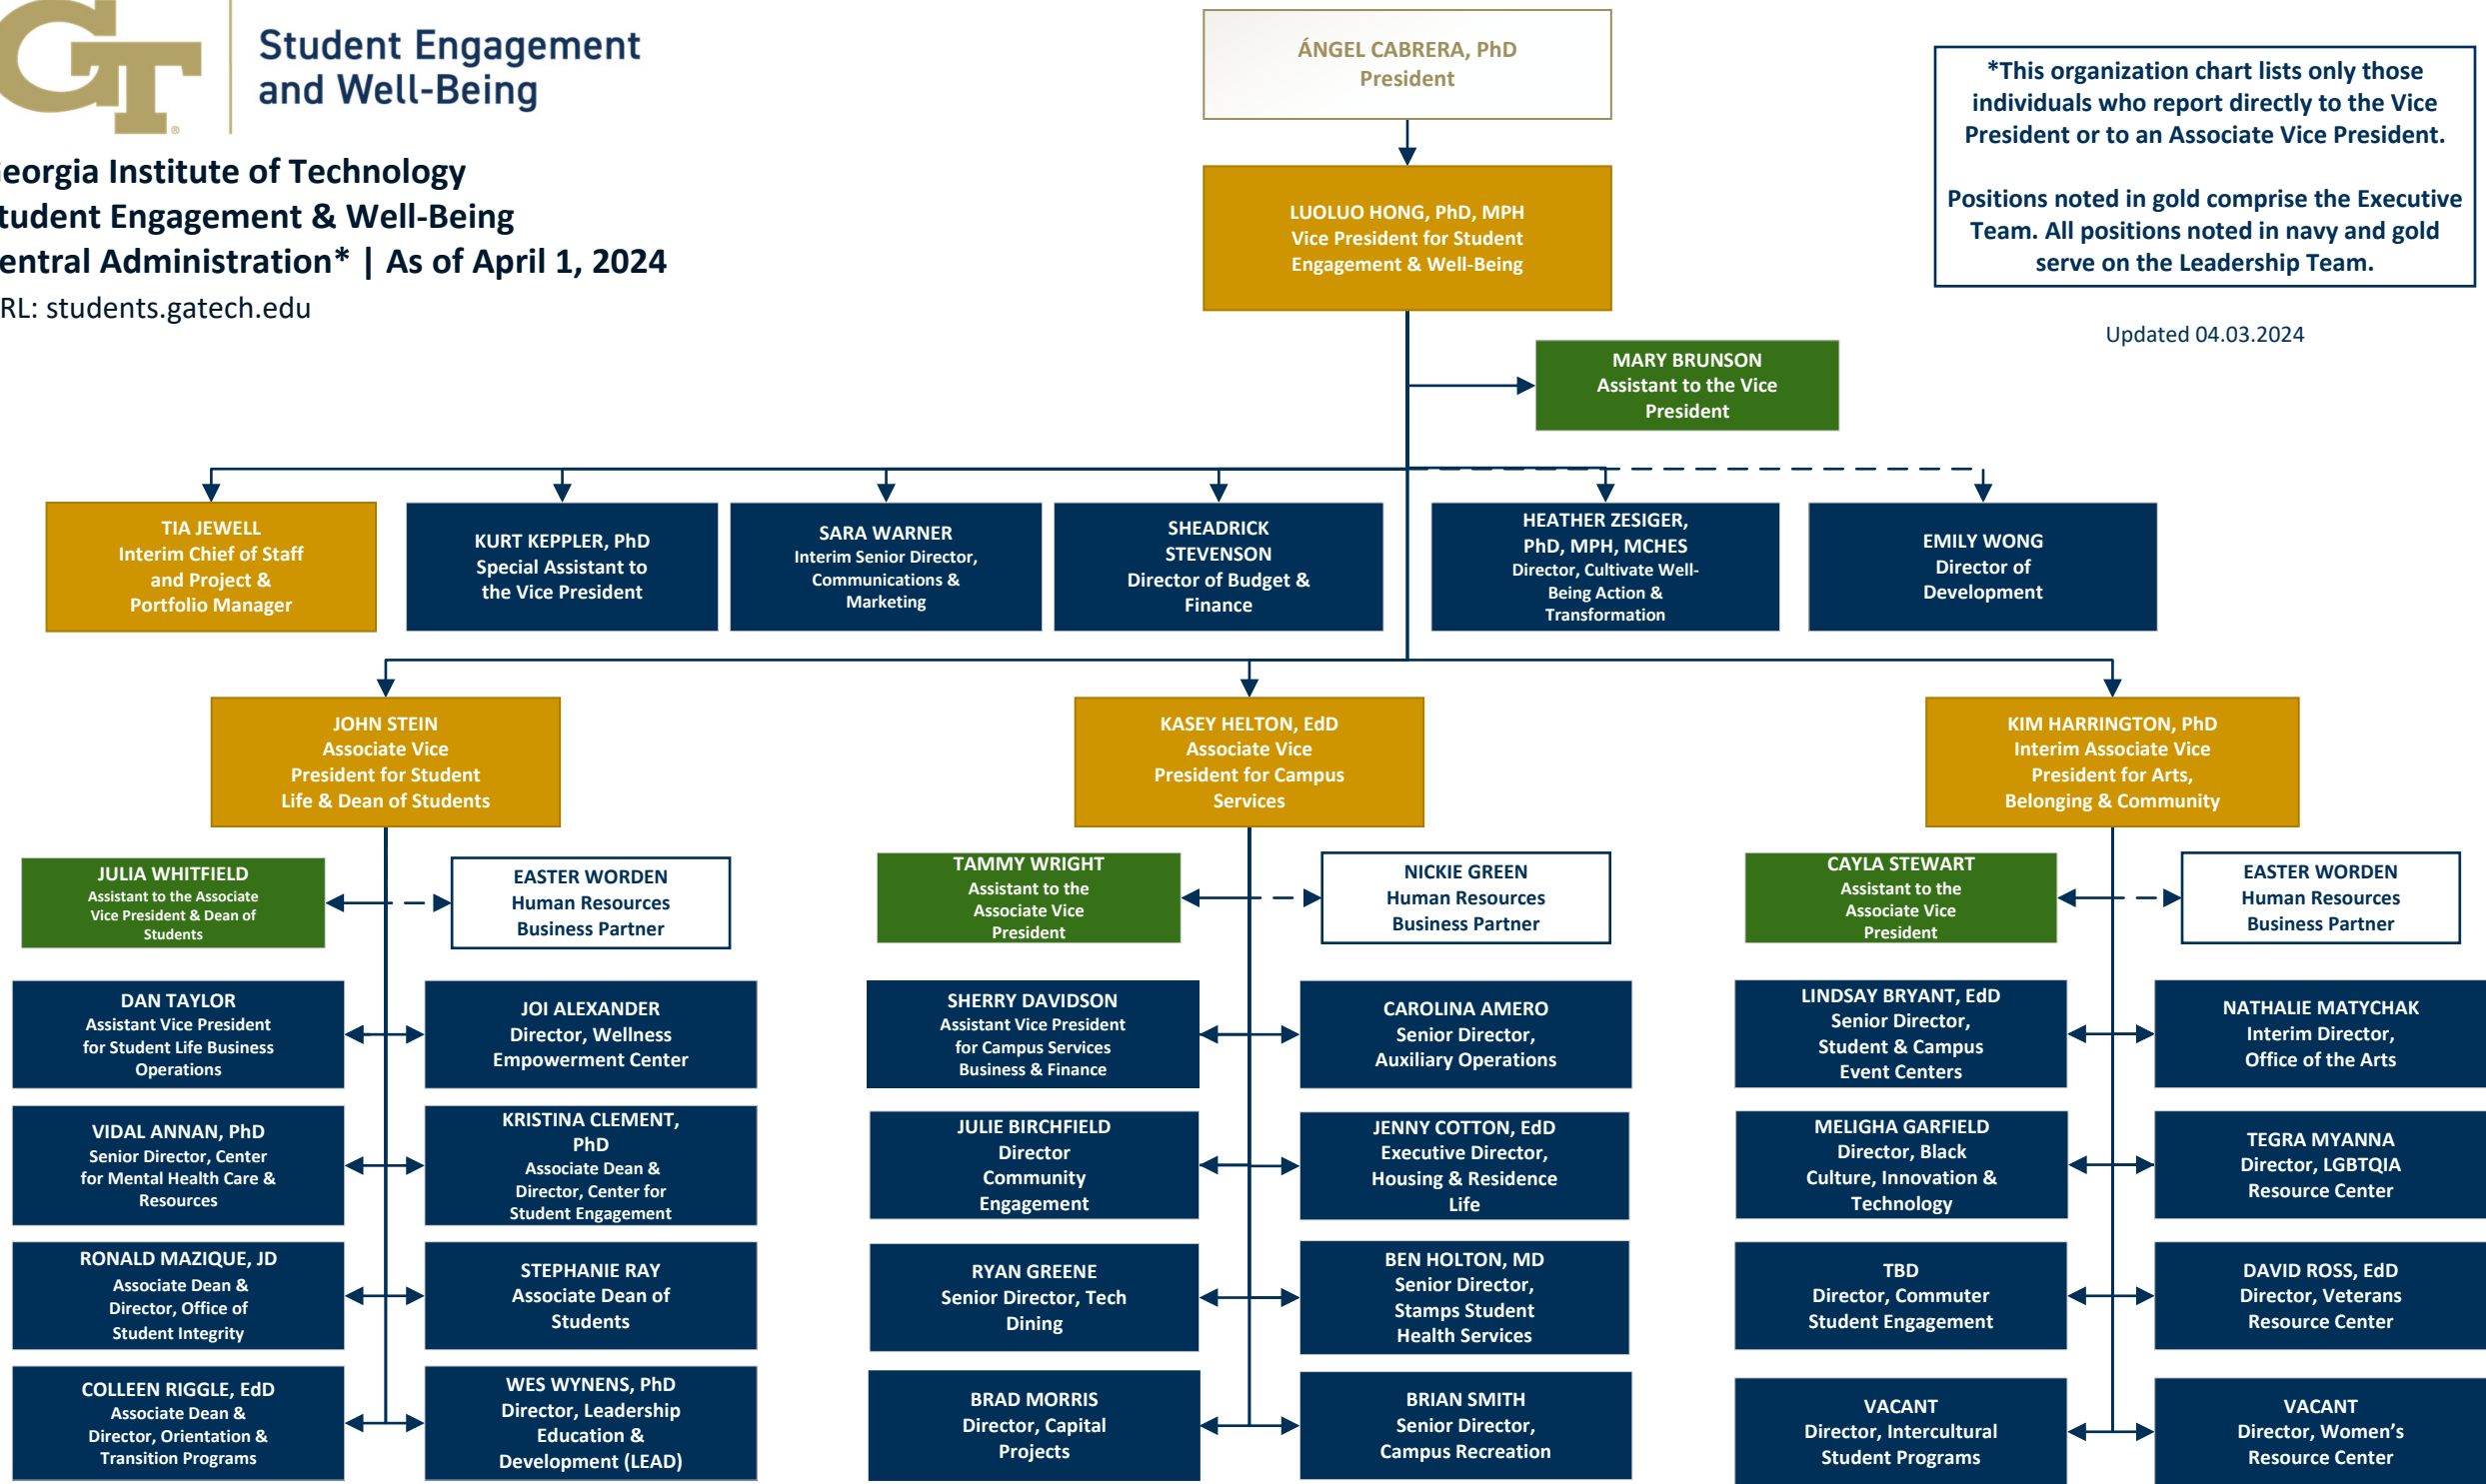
GT

Student Engagement and Well-Being

eorgia Institute of Technology
tudent Engagement & Well-Being
entral Administration* | As of April 1, 2024
RL: students.gatech.edu

ÁNGEL CABRERA, PhD
President

LUOLUO HONG, PhD, MPH
Vice President for Student Engagement & Well-Being

*This organization chart lists only those individuals who report directly to the Vice President or to an Associate Vice President.

Positions noted in gold comprise the Executive Team. All positions noted in navy and gold serve on the Leadership Team.

Updated 04.03.2024

MARY BRUNSON
Assistant to the Vice President

TIA JEWELL
Interim Chief of Staff and Project & Portfolio Manager

KURT KEPPLER, PhD
Special Assistant to the Vice President

SARA WARNER
Interim Senior Director, Communications & Marketing

SHEADRICK STEVENSON
Director of Budget & Finance

HEATHER ZESIGER, PhD, MPH, MCHES
Director, Cultivate Well-Being Action & Transformation

EMILY WONG
Director of Development

JOHN STEIN
Associate Vice President for Student Life & Dean of Students

KASEY HELTON, EdD
Associate Vice President for Campus Services

KIM HARRINGTON, PhD
Interim Associate Vice President for Arts, Belonging & Community

JULIA WHITFIELD
Assistant to the Associate Vice President & Dean of Students

EASTER WORDEN
Human Resources Business Partner

TAMMY WRIGHT
Assistant to the Associate Vice President

NICKIE GREEN
Human Resources Business Partner

CAYLA STEWART
Assistant to the Associate Vice President

EASTER WORDEN
Human Resources Business Partner

DAN TAYLOR
Assistant Vice President for Student Life Business Operations

JOI ALEXANDER
Director, Wellness Empowerment Center

SHERRY DAVIDSON
Assistant Vice President for Campus Services Business & Finance

CAROLINA AMERO
Senior Director, Auxiliary Operations

LINDSAY BRYANT, EdD
Senior Director, Student & Campus Event Centers

NATHALIE MATYCHAK
Interim Director, Office of the Arts

VIDAL ANNAN, PhD
Senior Director, Center for Mental Health Care & Resources

KRISTINA CLEMENT, PhD
Associate Dean & Director, Center for Student Engagement

JULIE BIRCHFIELD
Director Community Engagement

JENNY COTTON, EdD
Executive Director, Housing & Residence Life

MELIGHA GARFIELD
Director, Black Culture, Innovation & Technology

TEGRA MYANNA
Director, LGBTQIA Resource Center

RONALD MAZIQUE, JD
Associate Dean & Director, Office of Student Integrity

STEPHANIE RAY
Associate Dean of Students

RYAN GREENE
Senior Director, Tech Dining

BEN HOLTON, MD
Senior Director, Stamps Student Health Services

TBD
Director, Commuter Student Engagement

DAVID ROSS, EdD
Director, Veterans Resource Center

COLLEEN RIGGLE, EdD
Associate Dean & Director, Orientation & Transition Programs

WES WYNENS, PhD
Director, Leadership Education & Development (LEAD)

BRAD MORRIS
Director, Capital Projects

BRIAN SMITH
Senior Director, Campus Recreation

VACANT
Director, Intercultural Student Programs

VACANT
Director, Women's Resource Center